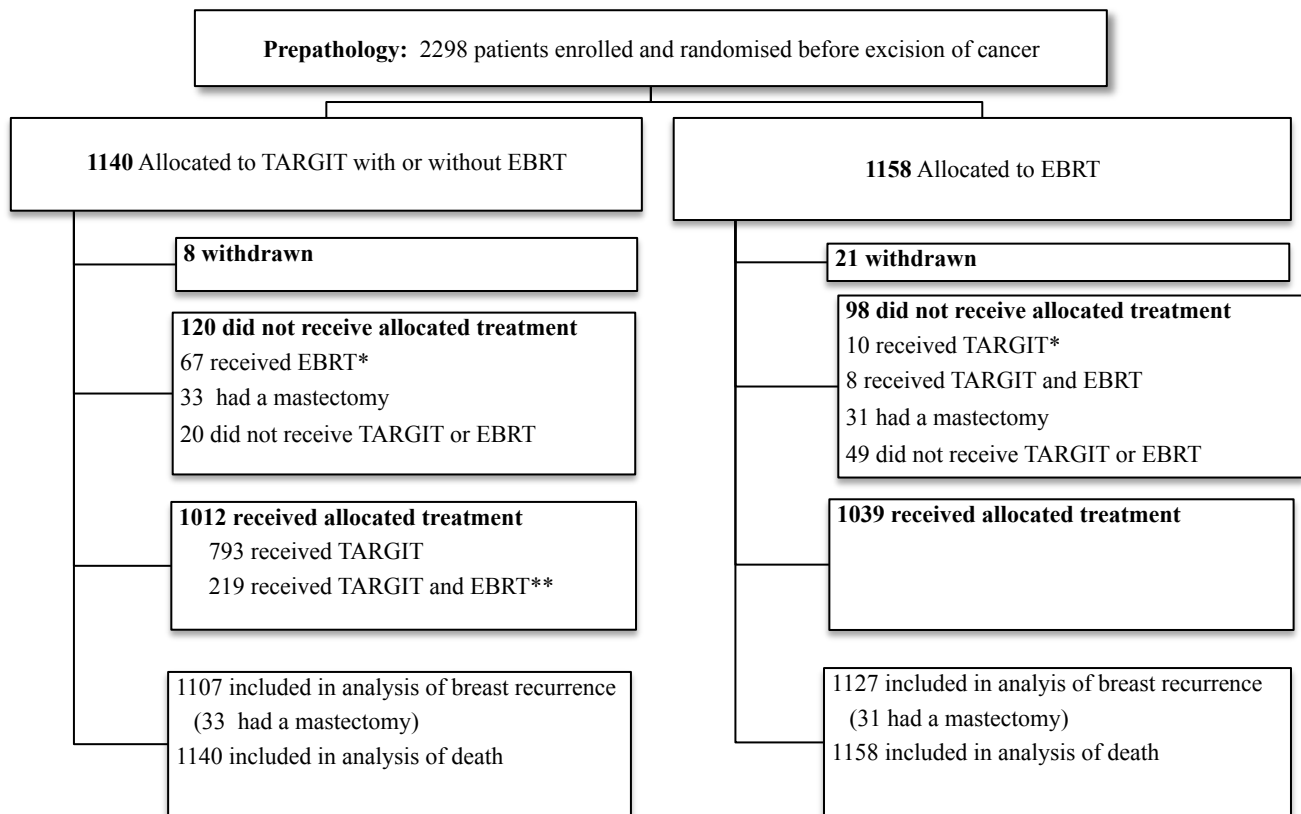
**Prepathology:** 2298 patients enrolled and randomised before excision of cancer

**1140** Allocated to TARGIT with or without EBRT

**8 withdrawn**

**120 did not receive allocated treatment**
67 received EBRT*
33 had a mastectomy
20 did not receive TARGIT or EBRT

**1012 received allocated treatment**
793 received TARGIT
219 received TARGIT and EBRT**

1107 included in analysis of breast recurrence (33 had a mastectomy)
1140 included in analysis of death

**1158** Allocated to EBRT

**21 withdrawn**

**98 did not receive allocated treatment**
10 received TARGIT*
8 received TARGIT and EBRT
31 had a mastectomy
49 did not receive TARGIT or EBRT

**1039 received allocated treatment**

1127 included in analyis of breast recurrence (31 had a mastectomy)
1158 included in analysis of death